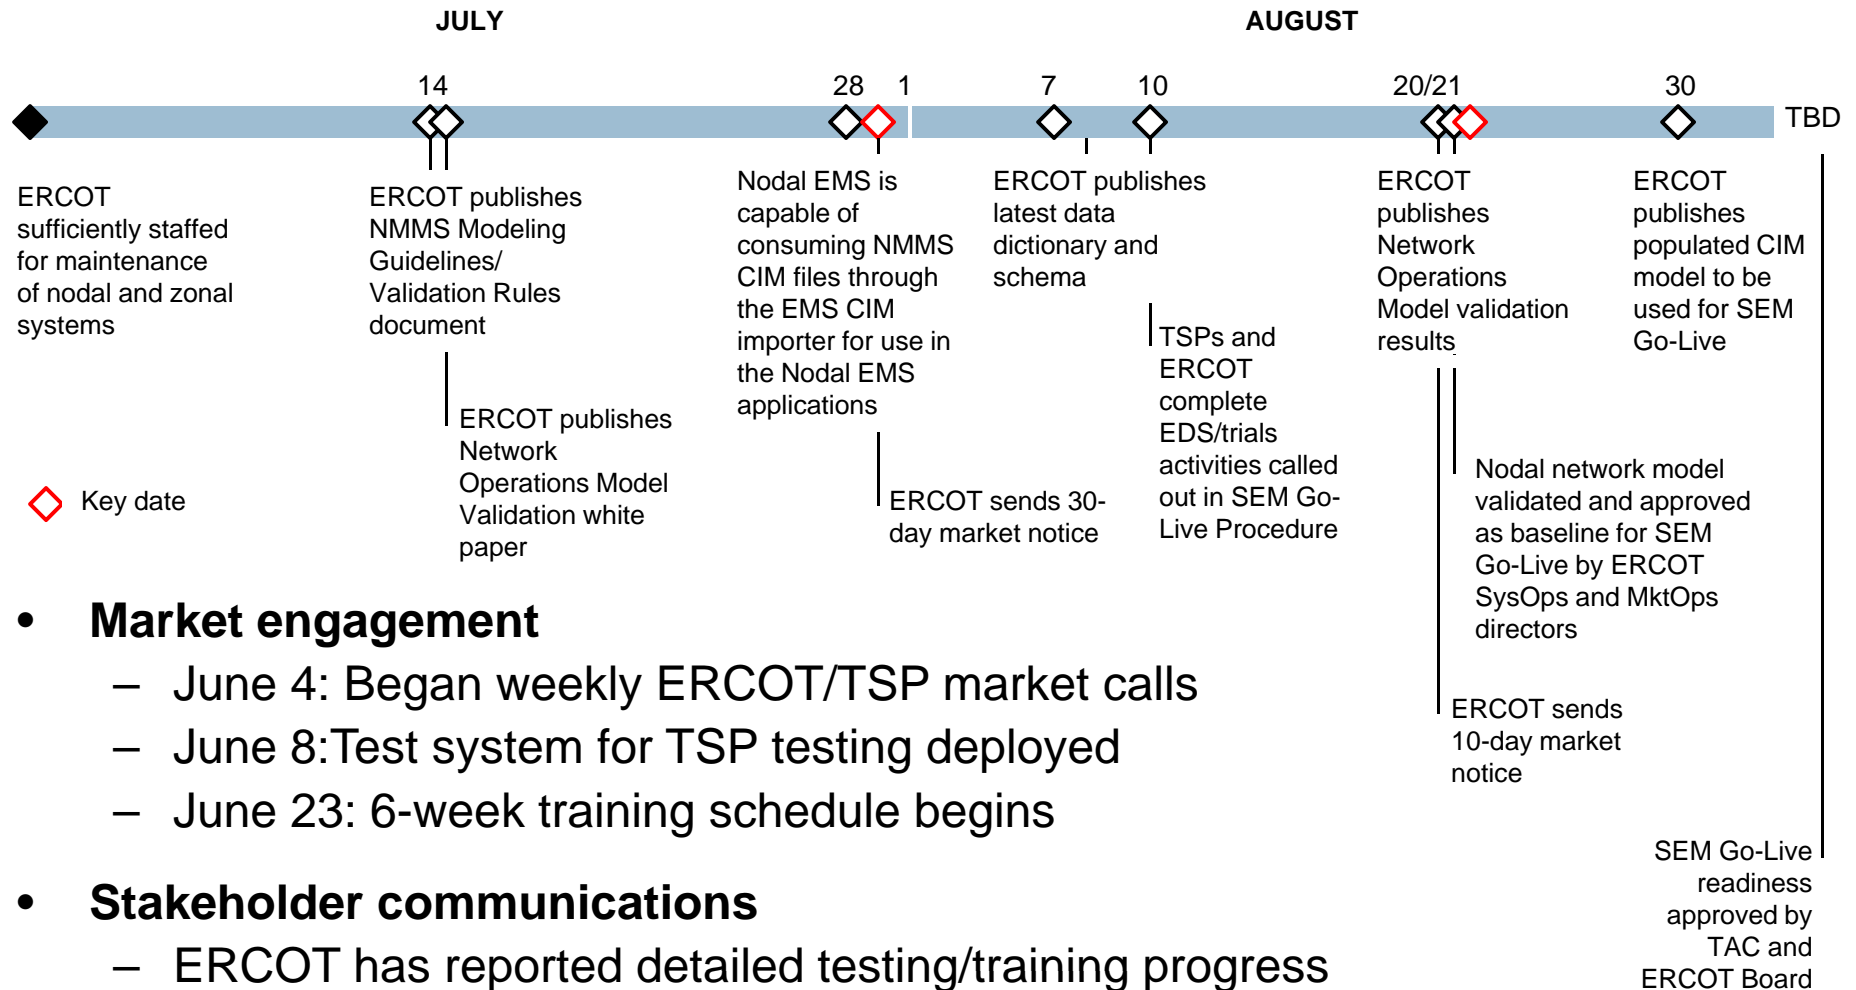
JULY

AUGUST

14

28

1

7

10

20/21

30

TBD

ERCOT sufficiently staffed for maintenance of nodal and zonal systems

ERCOT publishes NMMS Modeling Guidelines/ Validation Rules document

ERCOT publishes Network Operations Model Validation white paper

Nodal EMS is capable of consuming NMMS CIM files through the EMS CIM importer for use in the Nodal EMS applications

ERCOT sends 30-day market notice

ERCOT publishes latest data dictionary and schema

TSPs and ERCOT complete EDS/trials activities called out in SEM Go-Live Procedure

ERCOT publishes Network Operations Model validation results

Nodal network model validated and approved as baseline for SEM Go-Live by ERCOT SysOps and MktOps directors

ERCOT sends 10-day market notice

ERCOT publishes populated CIM model to be used for SEM Go-Live

SEM Go-Live readiness approved by TAC and ERCOT Board

Key date

• Market engagement
– June 4: Began weekly ERCOT/TSP market calls
– June 8:Test system for TSP testing deployed
– June 23: 6-week training schedule begins

• Stakeholder communications
– ERCOT has reported detailed testing/training progress